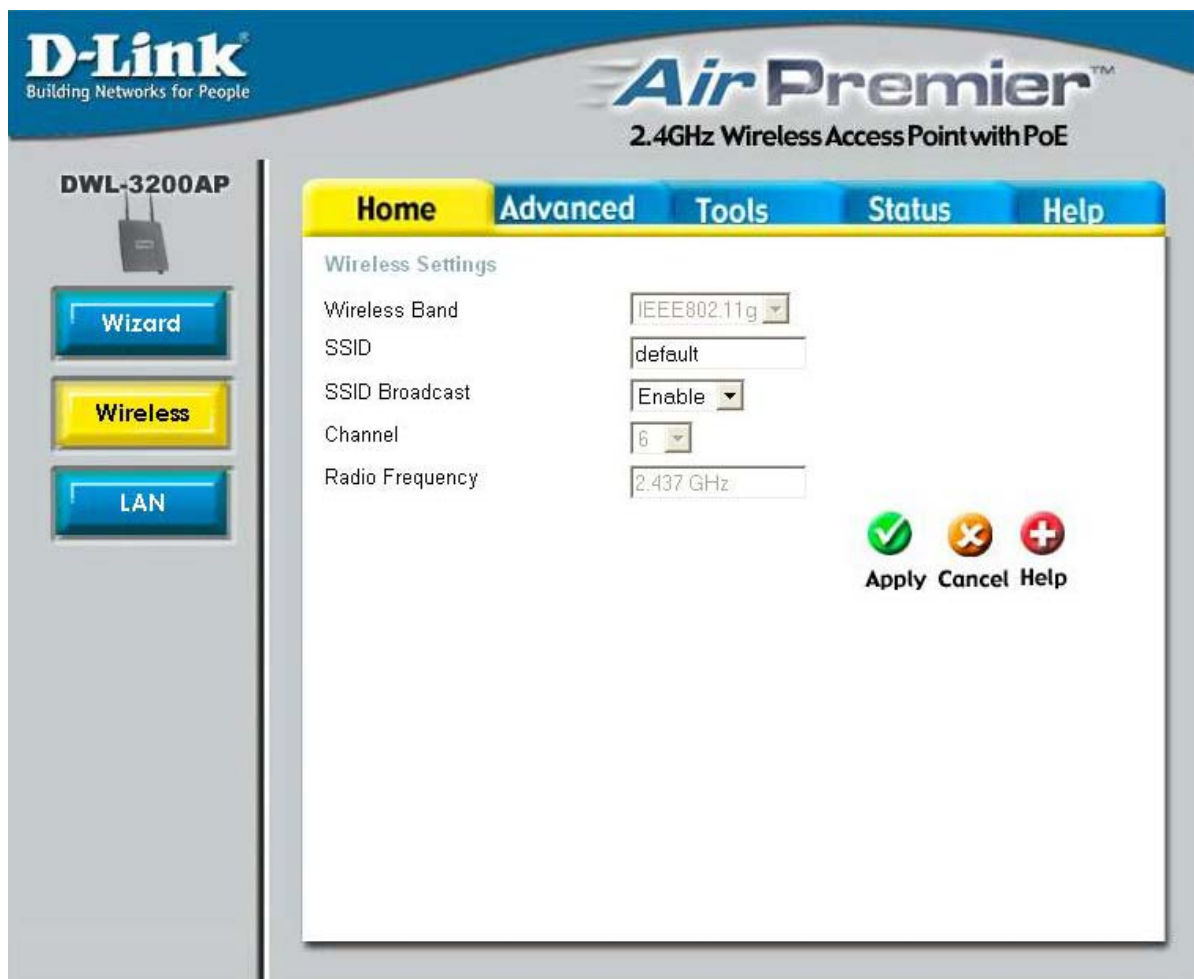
D-Link®
Building Networks for People

AirPremier™
2.4GHz Wireless Access Point with PoE

DWL-3200AP

Wizard

Wireless

LAN

Home | Advanced | Tools | Status | Help

Wireless Settings

Wireless Band IEEE802.11g

SSID default

SSID Broadcast Enable

Channel 6

Radio Frequency 2.437 GHz

Apply Cancel Help